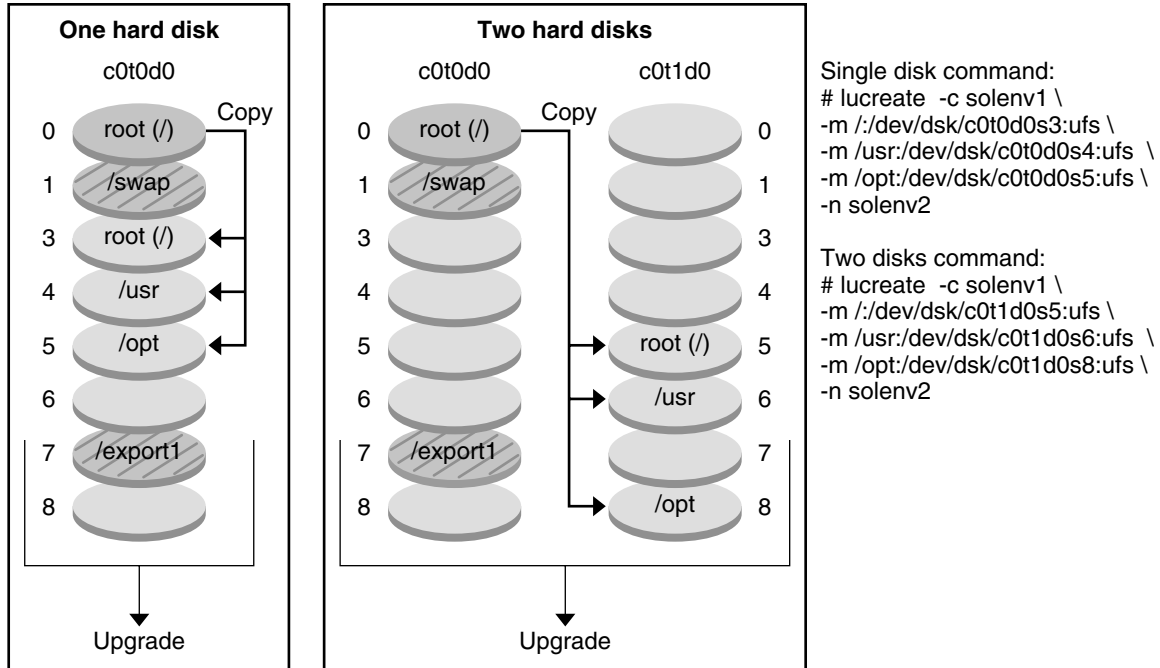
One hard disk

c0t0d0

Copy

0 root (/)
1 /swap
3 root (/)
4 /usr
5 /opt
6
7 /export1
8

Upgrade

Two hard disks

c0t0d0

c0t1d0

Copy

0 root (/)
1 /swap
3
4
5
6
7 /export1
8

0
1
3
4
root (/) 5
/usr 6
7
/opt 8

Upgrade

Single disk command:
# lucreate -c solenv1 \
-m /:/dev/dsk/c0t0d0s3:ufs \
-m /usr:/dev/dsk/c0t0d0s4:ufs \
-m /opt:/dev/dsk/c0t0d0s5:ufs \
-n solenv2

Two disks command:
# lucreate -c solenv1 \
-m /:/dev/dsk/c0t1d0s5:ufs \
-m /usr:/dev/dsk/c0t1d0s6:ufs \
-m /opt:/dev/dsk/c0t1d0s8:ufs \
-n solenv2